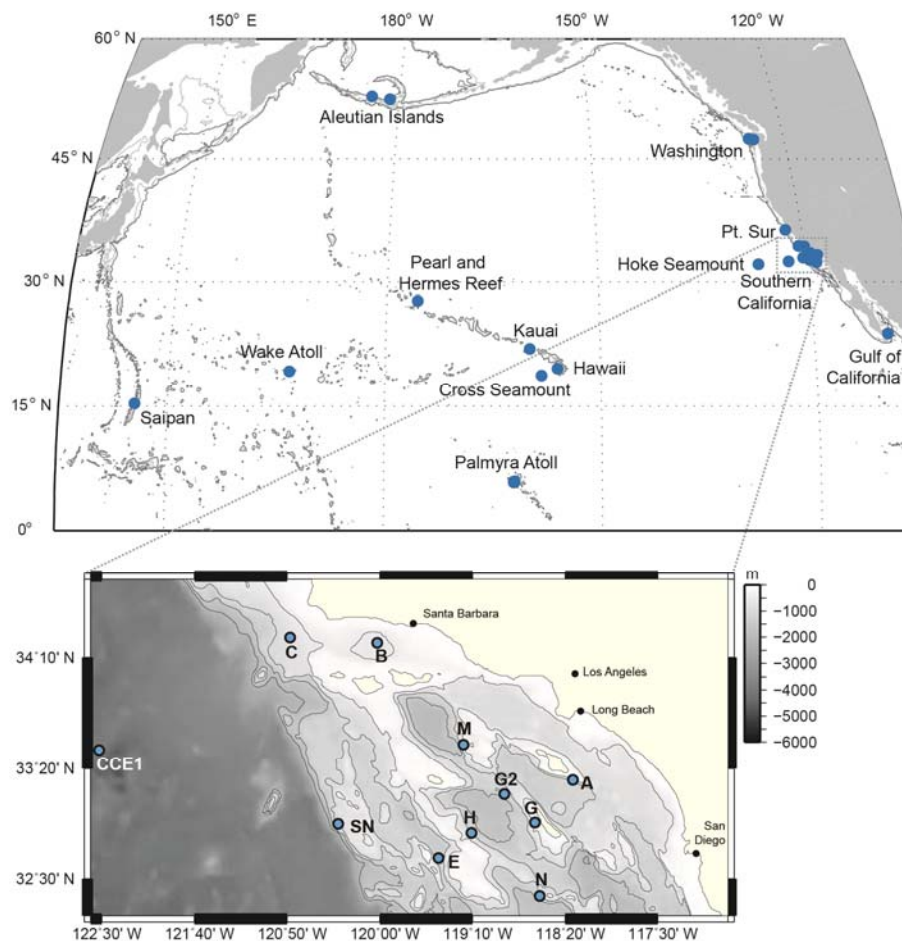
150° E
180° W
150° W
120° W
60° N
45° N
30° N
15° N
0°
Aleutian Islands
Washington
Pt. Sur
Hoke Seamount
Southern California
Pearl and Hermes Reef
Kauai
Hawaii
Cross Seamount
Wake Atoll
Saipan
Palmyra Atoll
Gulf of California

m
0
-1000
-2000
-3000
-4000
-5000
-6000
Santa Barbara
Los Angeles
Long Beach
San Diego
34°10' N
33°20' N
32°30' N
C
B
M
CCE1
G2
A
G
H
SN
E
N
122°30' W
121°40' W
120°50' W
120°00' W
119°10' W
118°20' W
117°30' W